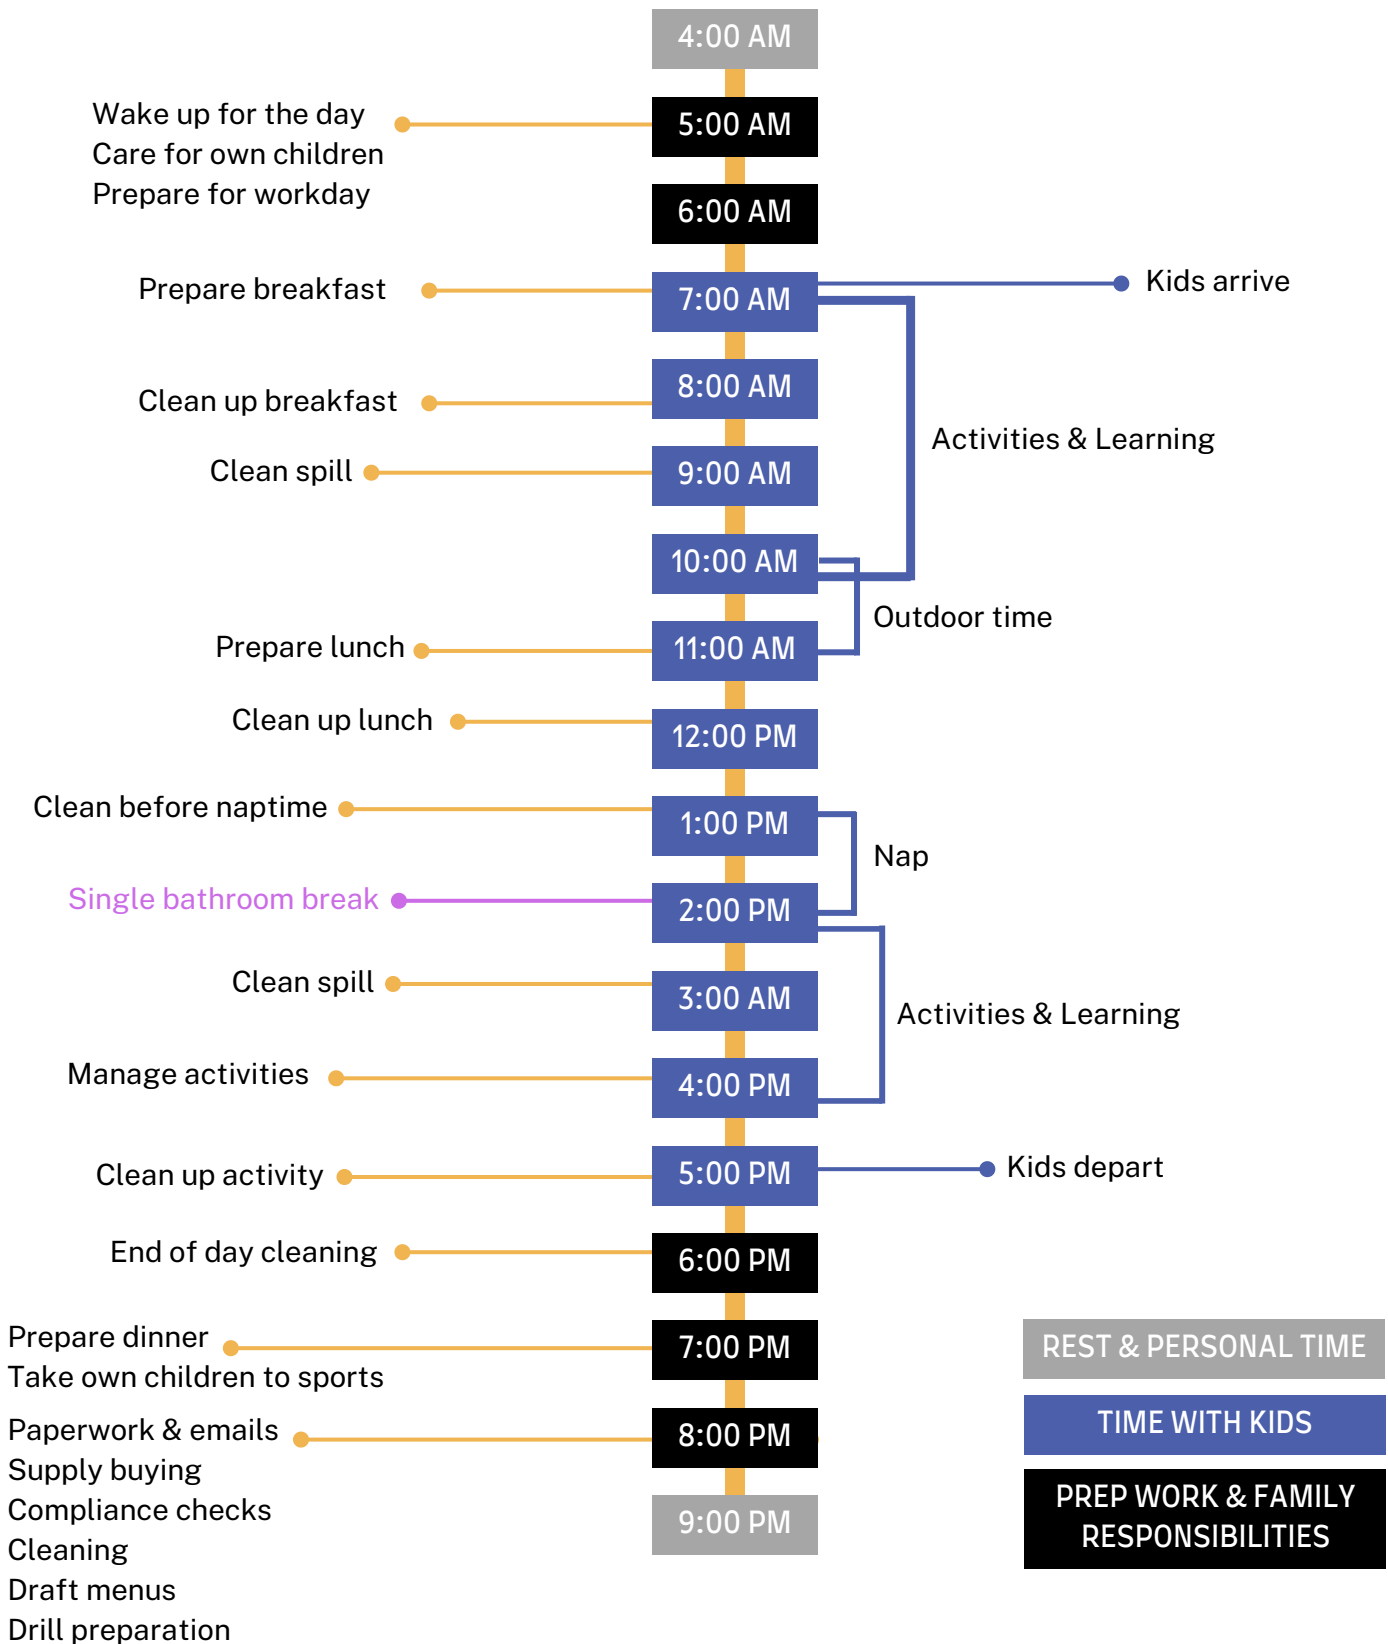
4:00 AM

Wake up for the day
Care for own children
Prepare for workday

5:00 AM

6:00 AM

Prepare breakfast

7:00 AM

Kids arrive

8:00 AM

Clean up breakfast

Activities & Learning

Clean spill

9:00 AM

10:00 AM

Outdoor time

Prepare lunch

11:00 AM

Clean up lunch

12:00 PM

Clean before naptime

1:00 PM

Nap

Single bathroom break

2:00 PM

Clean spill

3:00 AM

Activities & Learning

Manage activities

4:00 PM

Clean up activity

5:00 PM

Kids depart

End of day cleaning

6:00 PM

Prepare dinner
Take own children to sports

7:00 PM

REST & PERSONAL TIME

TIME WITH KIDS

Paperwork & emails
Supply buying
Compliance checks
Cleaning
Draft menus
Drill preparation

8:00 PM

PREP WORK & FAMILY RESPONSIBILITIES

9:00 PM